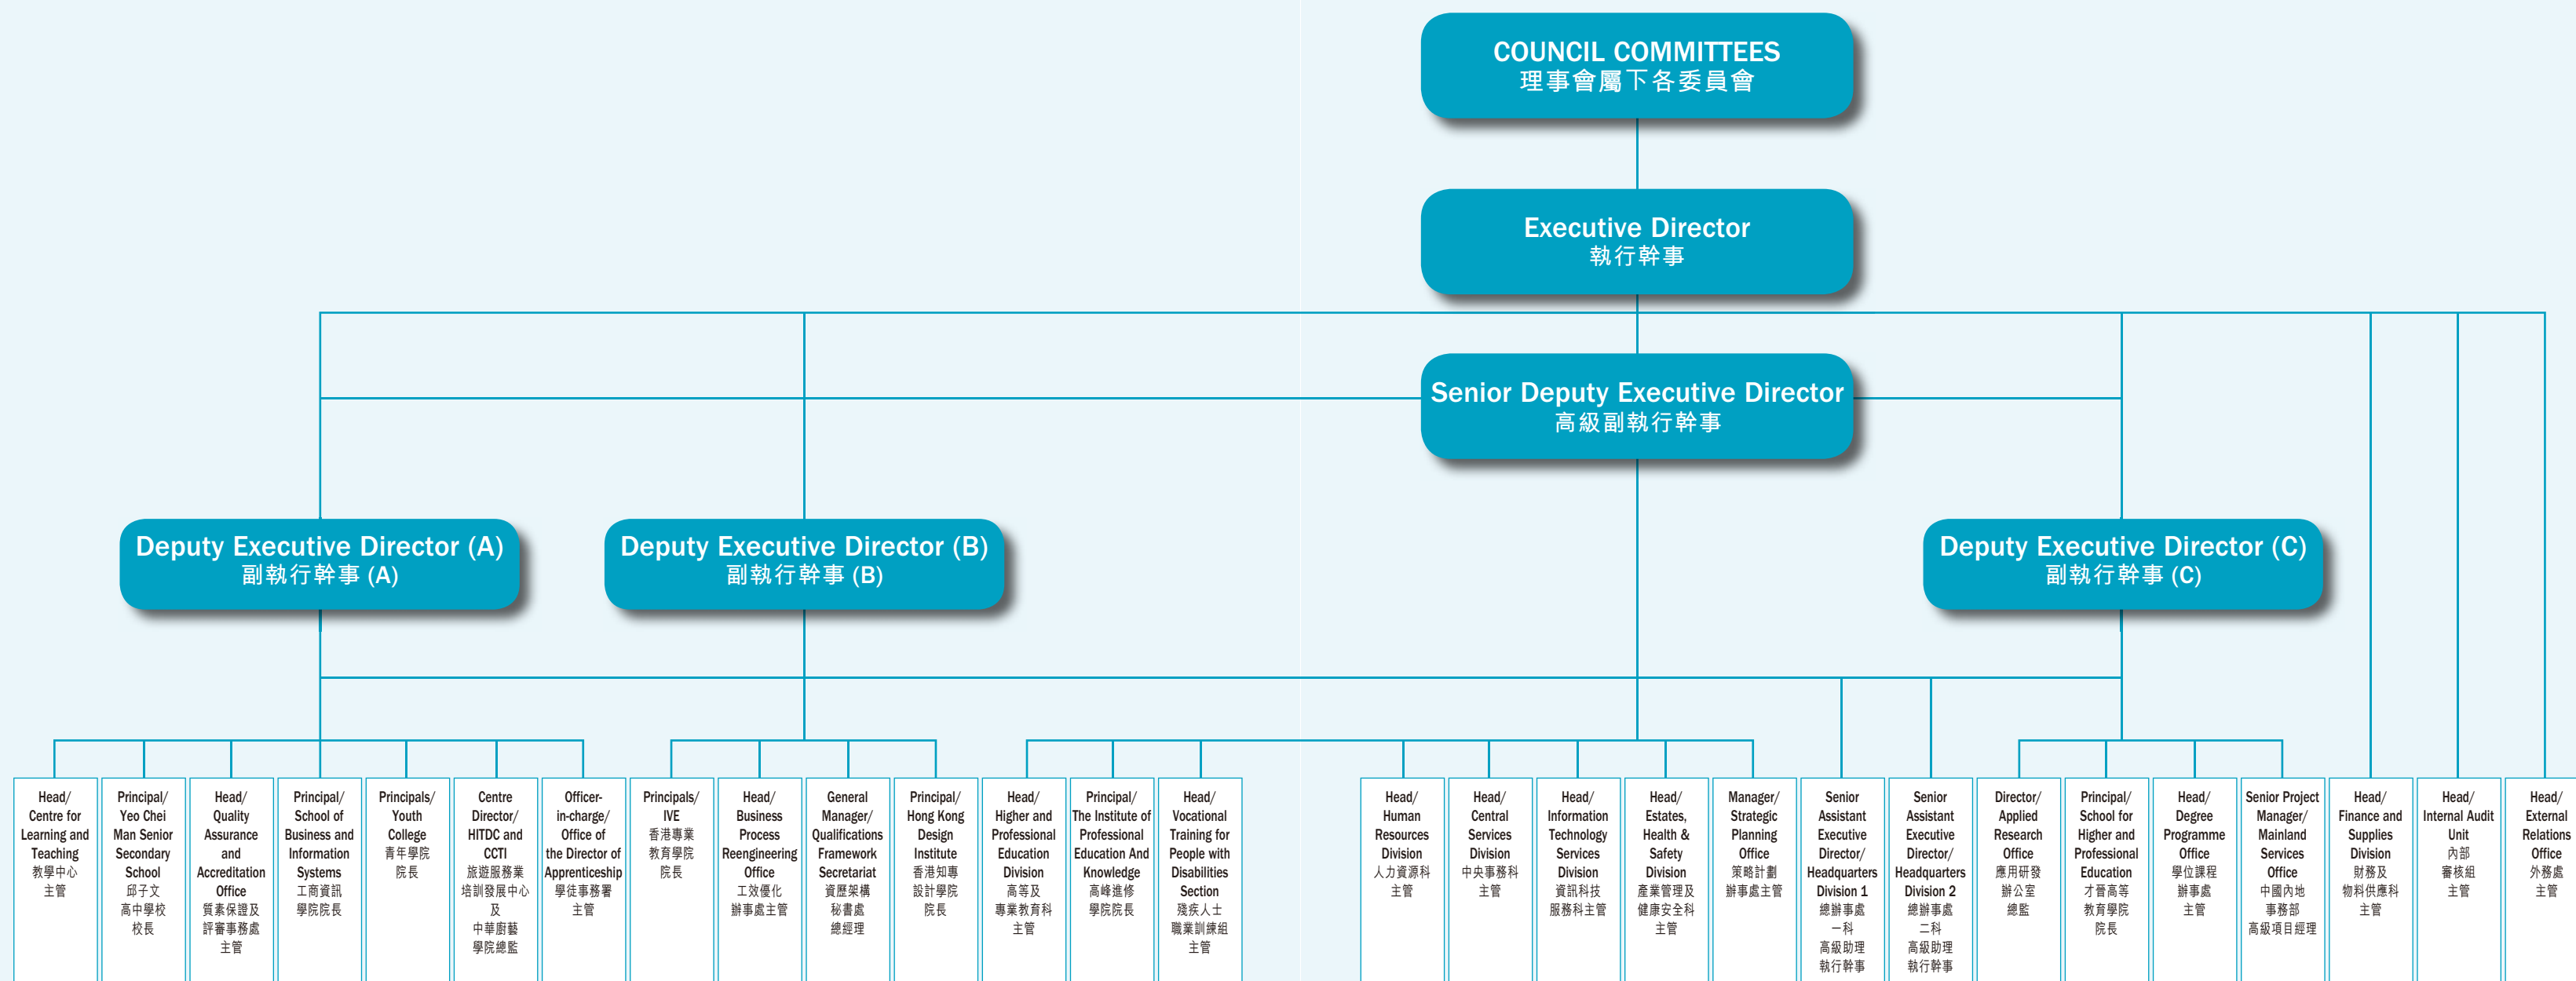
COUNCIL COMMITTEES
理事會屬下各委員會

Executive Director
執行幹事

Senior Deputy Executive Director
高級副執行幹事

Deputy Executive Director (A)
副執行幹事 (A)

Deputy Executive Director (B)
副執行幹事 (B)

Deputy Executive Director (C)
副執行幹事 (C)

Head/ Centre for Learning and Teaching
教學中心主管

Principal/ Yeo Chei Man Senior Secondary School
邱子文高中學校校長

Head/ Quality Assurance and Accreditation Office
質素保證及評審事務處主管

Principal/ School of Business and Information Systems
工商資訊學院院長

Principals/ Youth College
青年學院院長

Centre Director/ HITDC and CCTI
旅遊服務業培訓發展中心及中華廚藝學院總監

Officer-in-charge/ Office of the Director of Apprenticeship
學徒事務署主管

Principals/ IVE
香港專業教育學院院長

Head/ Business Process Reengineering Office
工效優化辦事處主管

General Manager/ Qualifications Framework Secretariat
資歷架構秘書處總經理

Principal/ Hong Kong Design Institute
香港知專設計學院院長

Head/ Higher and Professional Education Division
高等及專業教育科主管

Principal/ The Institute of Professional Education And Knowledge
高峰進修學院院長

Head/ Vocational Training for People with Disabilities Section
殘疾人士職業訓練組主管

Head/ Human Resources Division
人力資源科主管

Head/ Central Services Division
中央事務科主管

Head/ Information Technology Services Division
資訊科技服務科主管

Head/ Estates, Health & Safety Division
產業管理及健康安全科主管

Manager/ Strategic Planning Office
策略計劃辦事處主管

Senior Assistant Executive Director/ Headquarters Division 1
總辦事處一科高級助理執行幹事

Senior Assistant Executive Director/ Headquarters Division 2
總辦事處二科高級助理執行幹事

Director/ Applied Research Office
應用研發辦公室總監

Principal/ School for Higher and Professional Education
才晉高等教育學院院長

Head/ Degree Programme Office
學位課程辦事處主管

Senior Project Manager/ Mainland Services Office
中國內地事務部高級項目經理

Head/ Finance and Supplies Division
財務及物料供應科主管

Head/ Internal Audit Unit
內部審核組主管

Head/ External Relations Office
外務處主管